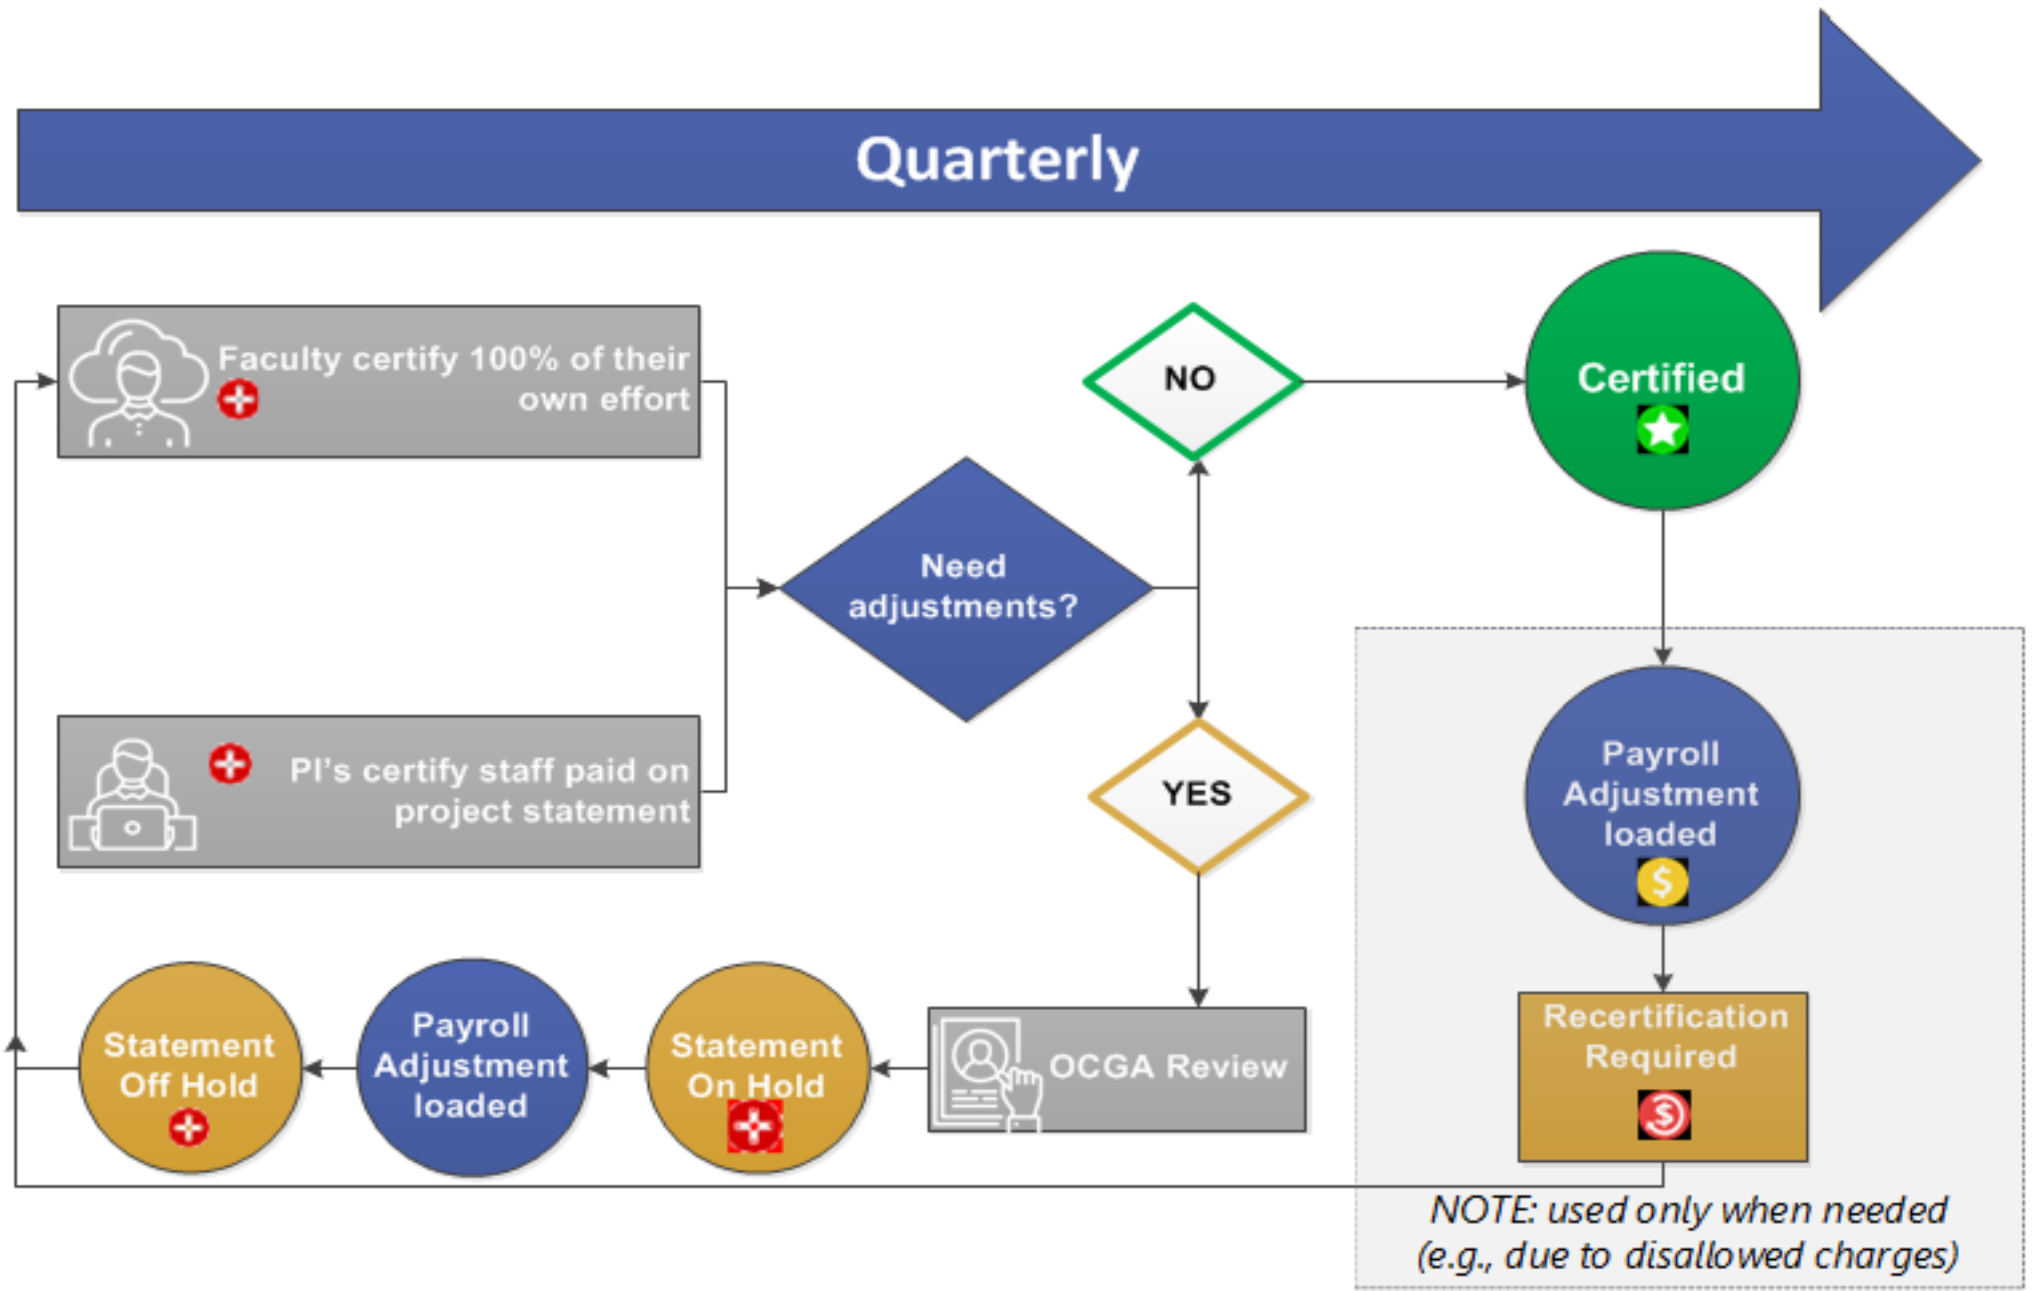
Quarterly

Faculty certify 100% of their own effort

NO

Certified

Need adjustments?

PI's certify staff paid on project statement

YES

Payroll Adjustment loaded

Recertification Required

Statement Off Hold

Payroll Adjustment loaded

Statement On Hold

OCGA Review

NOTE: used only when needed (e.g., due to disallowed charges)